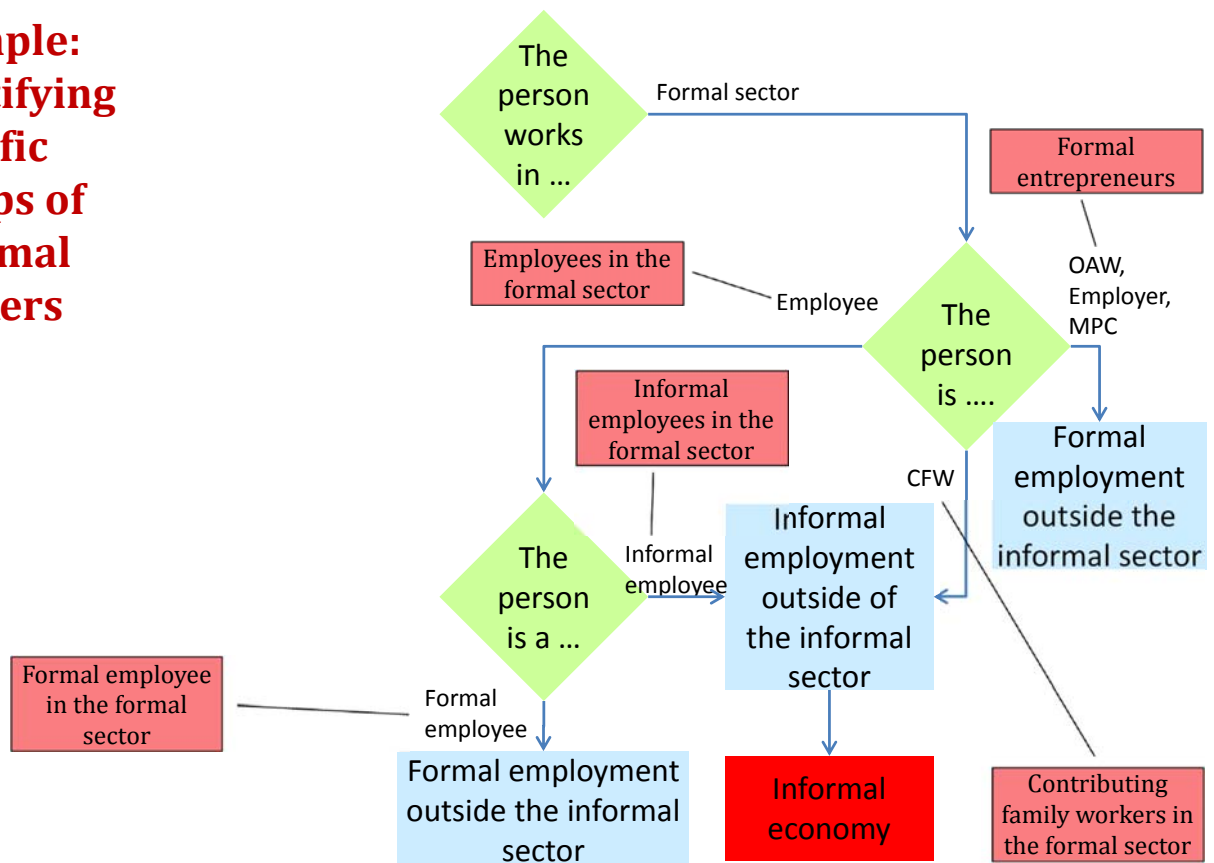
mple: ifying fic ps of mal ers

The person works in …

Formal sector

Formal entrepreneurs

Employees in the formal sector

Employee

OAW, Employer, MPC

The person is ….

Informal employees in the formal sector

Formal employment outside the informal sector

CFW

Informal employment outside of the informal sector

The person is a …

Informal employee

Formal employee in the formal sector

Formal employee

Formal employment outside the informal sector

Informal economy

Contributing family workers in the formal sector